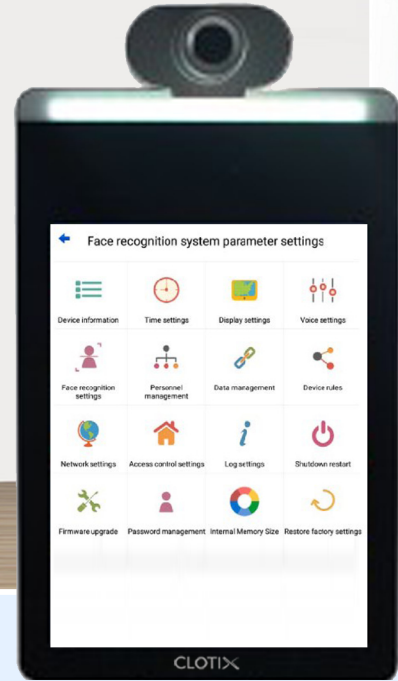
Face recognition system parameter settings

Device information
Time settings
Display settings
Voice settings

Face recognition settings
Personnel management
Data management
Device rules

Network settings
Access control settings
Log settings
Shutdown restart

Firmware upgrade
Password management
Internal Memory Size
Restore factory settings

CLOTIX